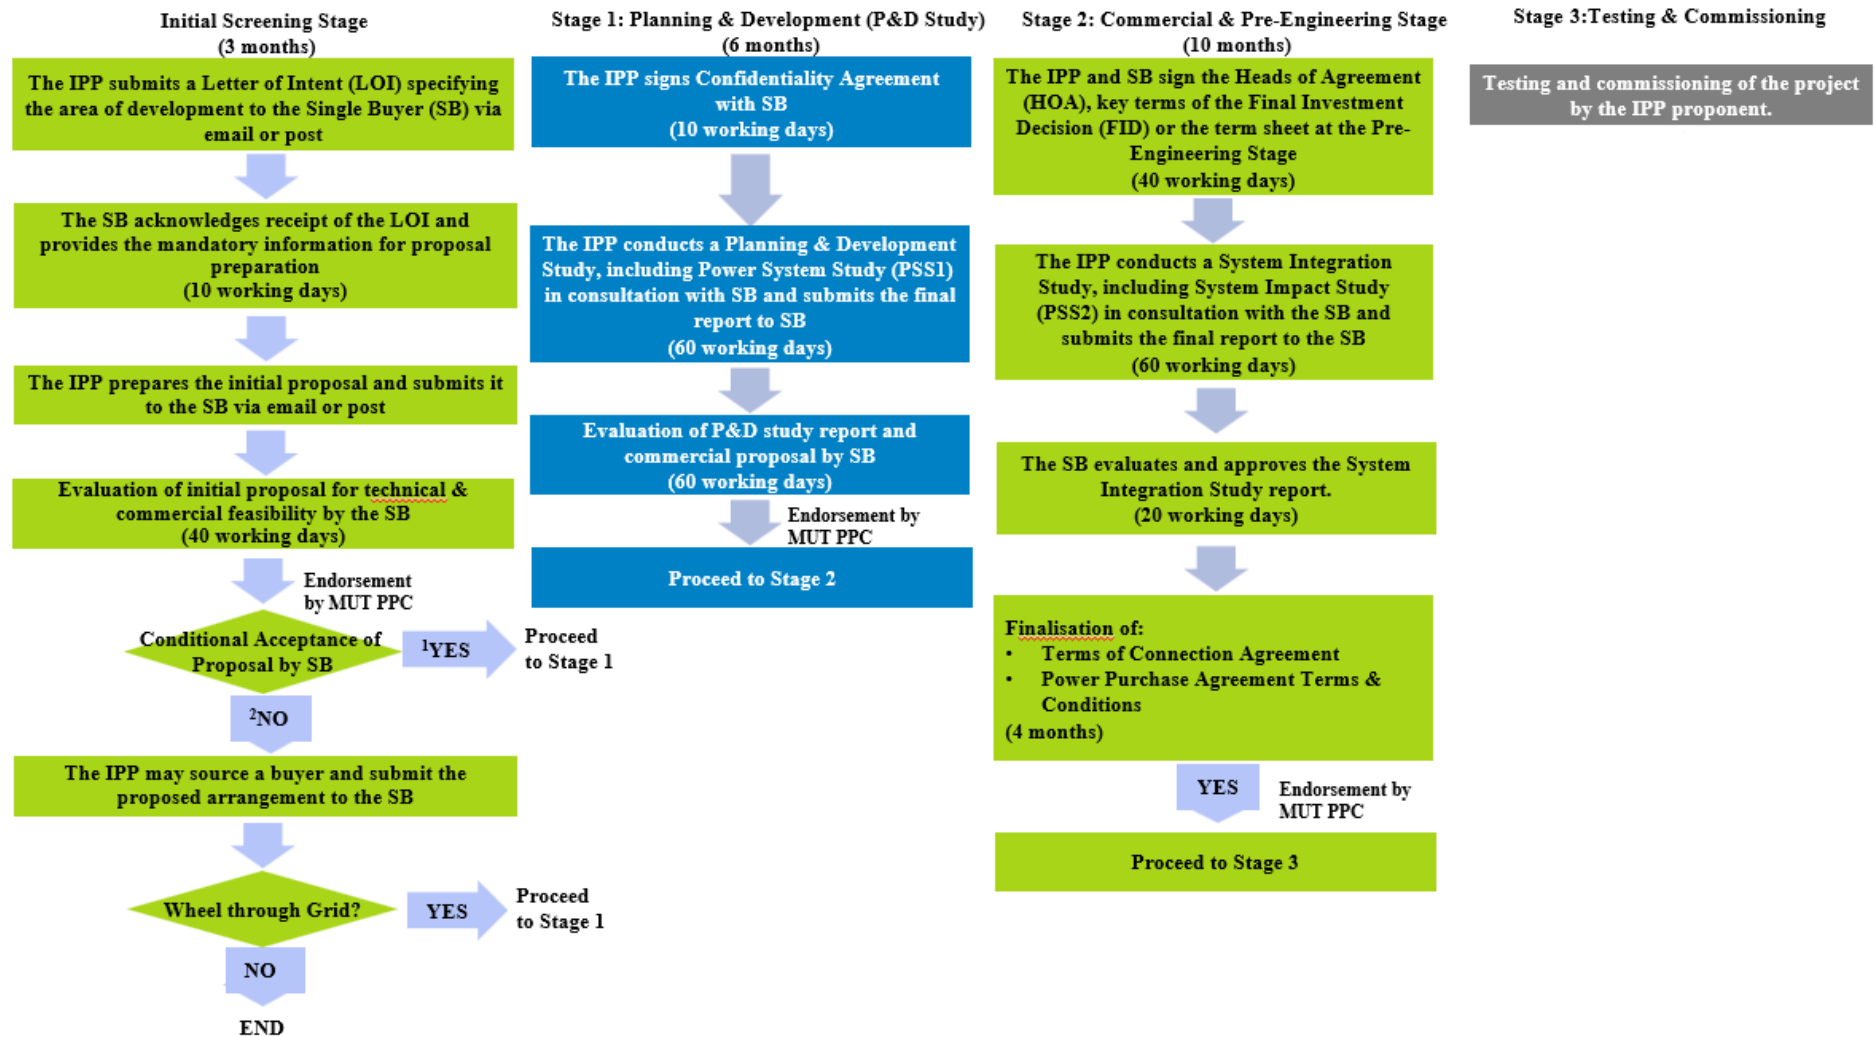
Initial Screening Stage
(3 months)

The IPP submits a Letter of Intent (LOI) specifying the area of development to the Single Buyer (SB) via email or post

The SB acknowledges receipt of the LOI and provides the mandatory information for proposal preparation
(10 working days)

The IPP prepares the initial proposal and submits it to the SB via email or post

Evaluation of initial proposal for technical & commercial feasibility by the SB
(40 working days)

Endorsement by MUT PPC

Conditional Acceptance of Proposal by SB

$^1$YES

Proceed to Stage 1

$^2$NO

The IPP may source a buyer and submit the proposed arrangement to the SB

Wheel through Grid?

YES

Proceed to Stage 1

NO

END

Stage 1: Planning & Development (P&D Study)
(6 months)

The IPP signs Confidentiality Agreement with SB
(10 working days)

The IPP conducts a Planning & Development Study, including Power System Study (PSS1) in consultation with SB and submits the final report to SB
(60 working days)

Evaluation of P&D study report and commercial proposal by SB
(60 working days)

Endorsement by MUT PPC

Proceed to Stage 2

Stage 2: Commercial & Pre-Engineering Stage
(10 months)

The IPP and SB sign the Heads of Agreement (HOA), key terms of the Final Investment Decision (FID) or the term sheet at the Pre-Engineering Stage
(40 working days)

The IPP conducts a System Integration Study, including System Impact Study (PSS2) in consultation with the SB and submits the final report to the SB
(60 working days)

The SB evaluates and approves the System Integration Study report.
(20 working days)

Finalisation of:
• Terms of Connection Agreement
• Power Purchase Agreement Terms & Conditions
(4 months)

YES

Endorsement by MUT PPC

Proceed to Stage 3

Stage 3:Testing & Commissioning

Testing and commissioning of the project by the IPP proponent.